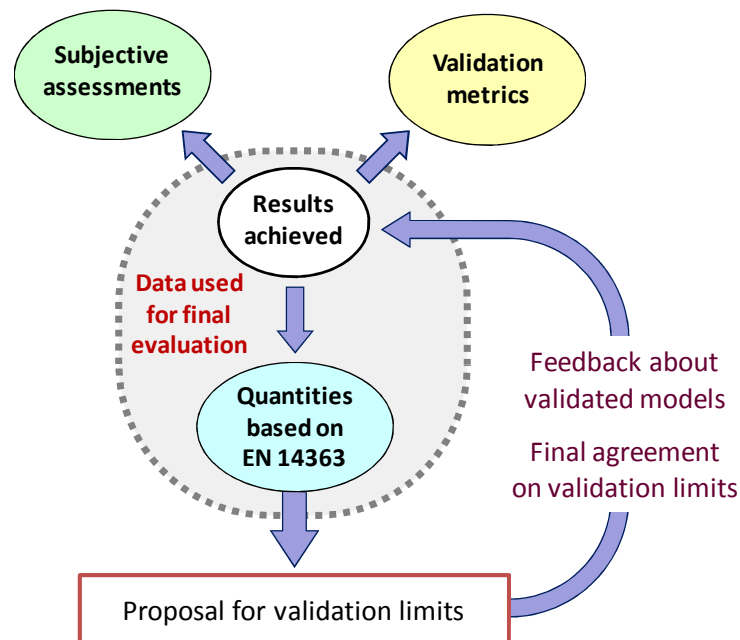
Subjective assessments

Validation metrics

Results achieved

Data used for final evaluation

Quantities based on EN 14363

Feedback about validated models

Final agreement on validation limits

Proposal for validation limits